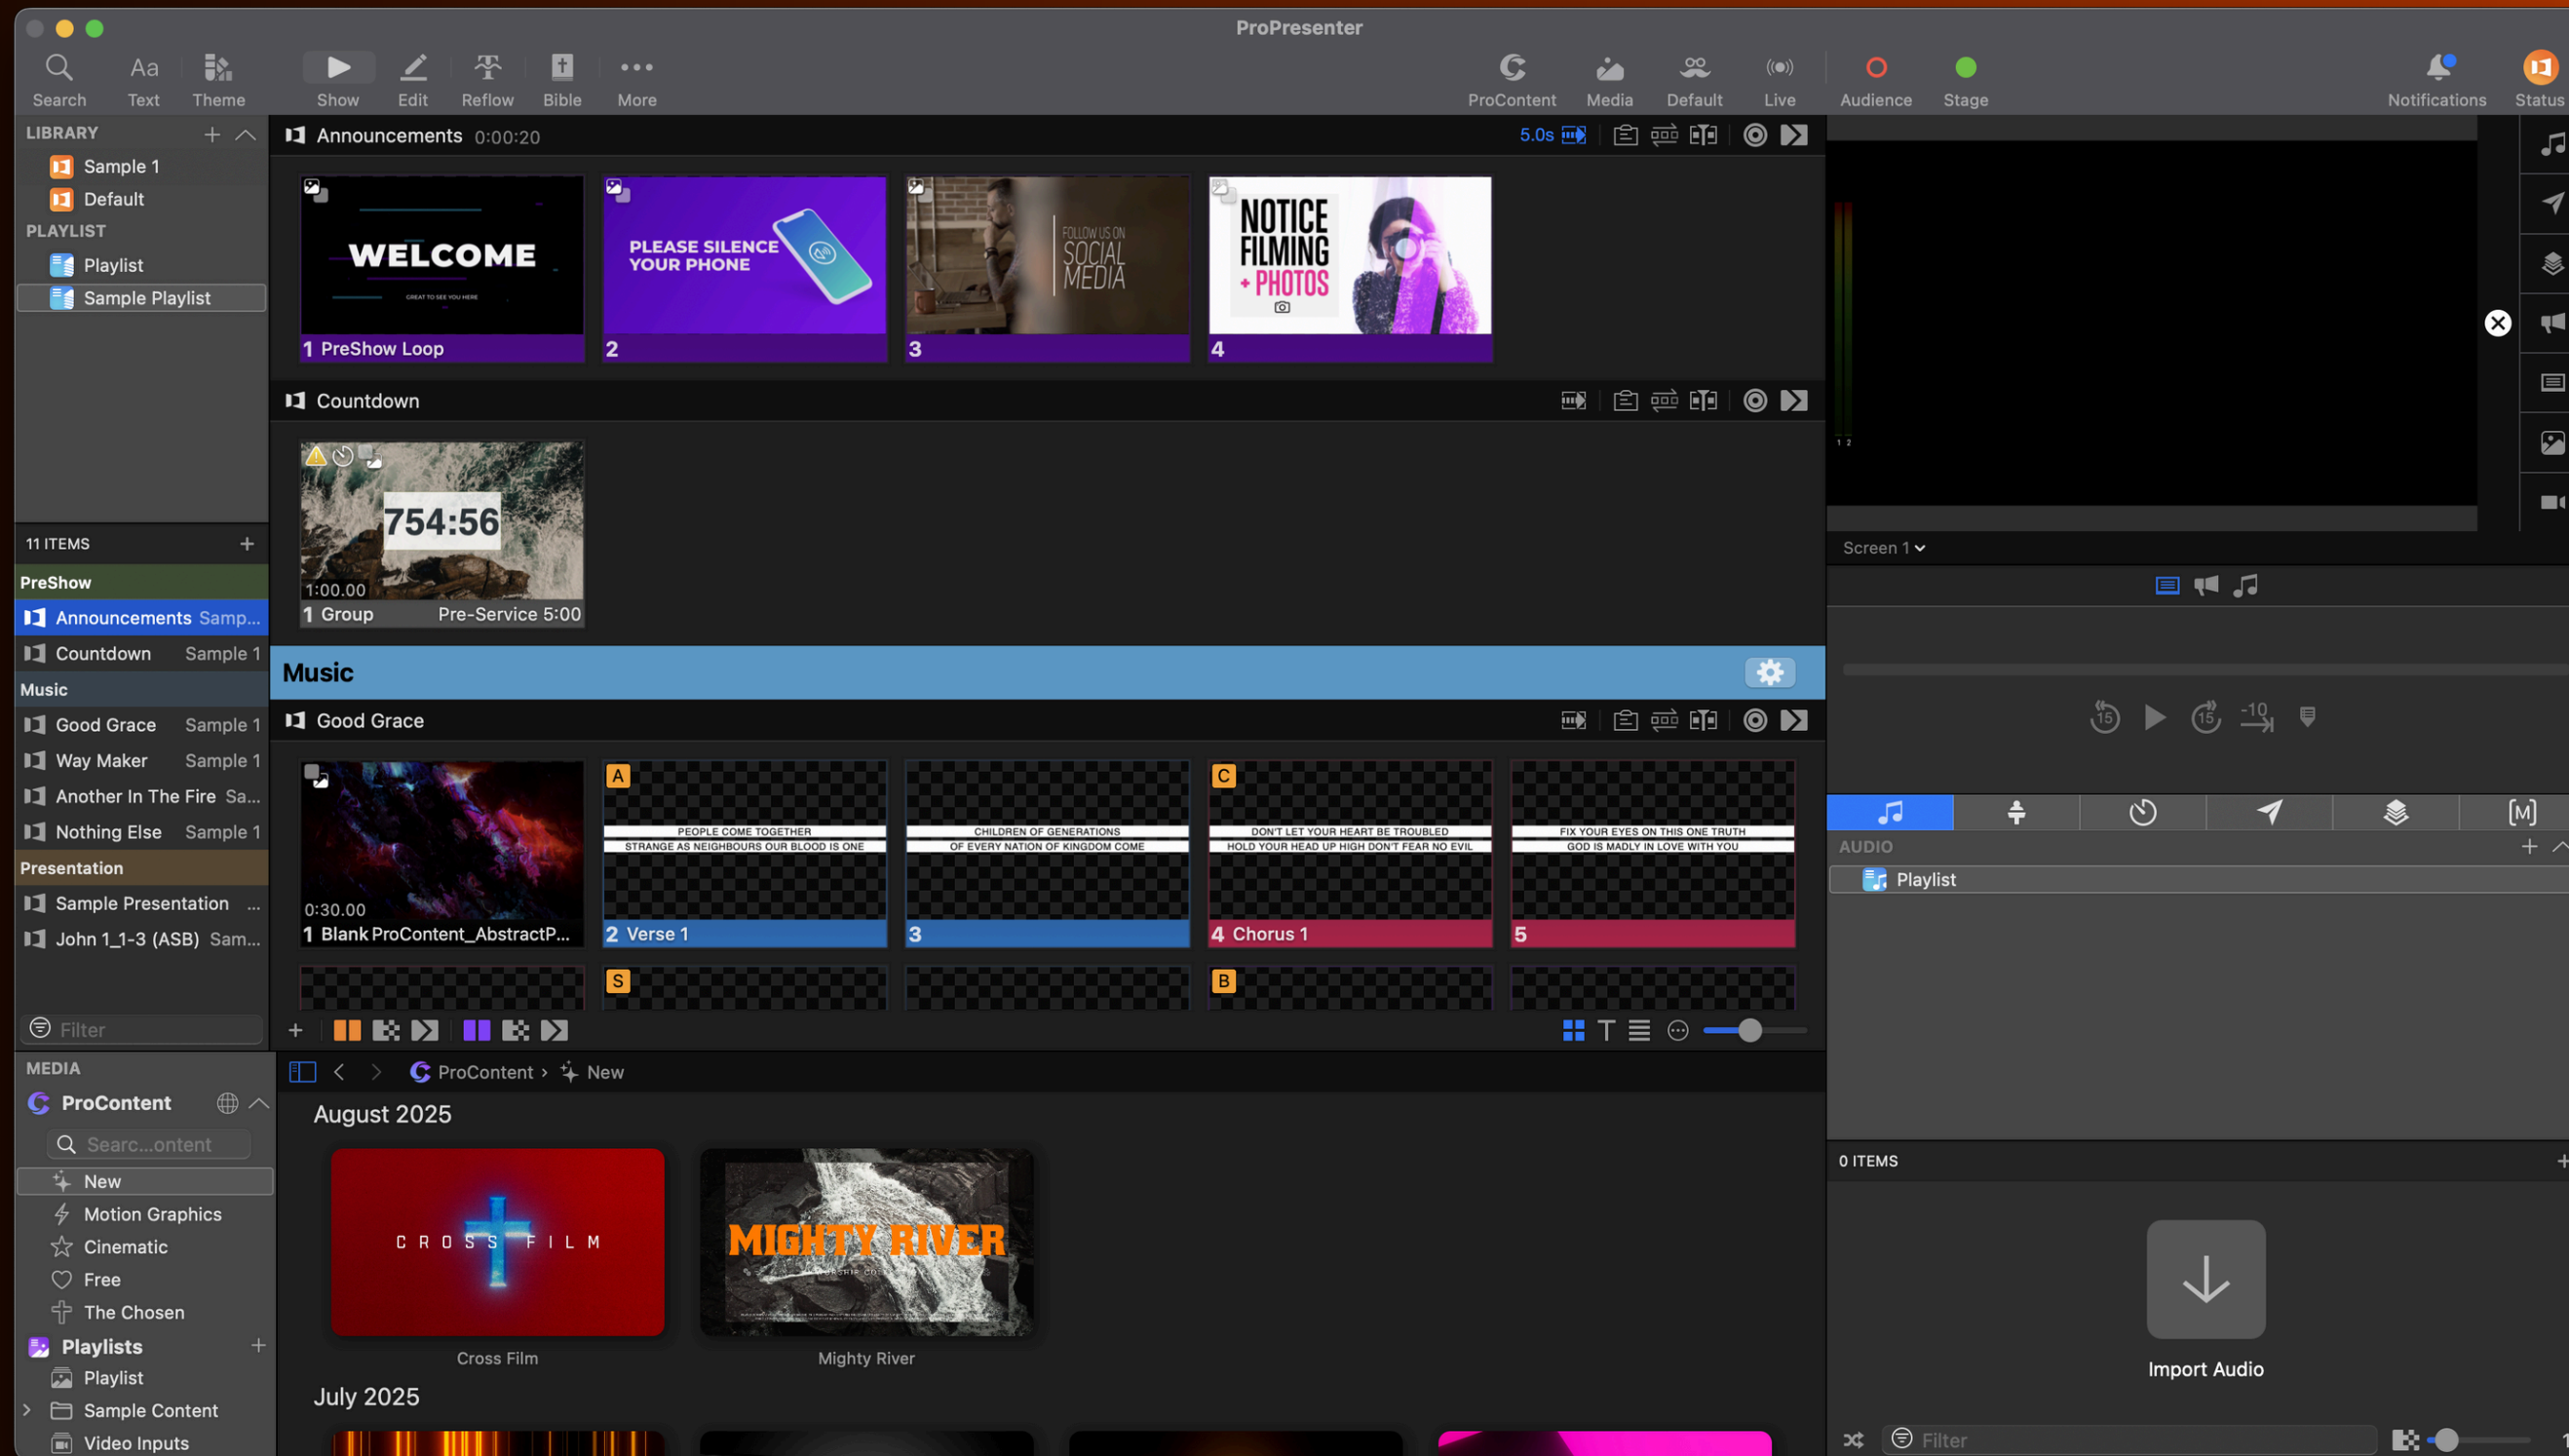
ProPresenter

Search Text Theme Show Edit Reflow Bible More ProContent Media Default Live Audience Stage Notifications Status

LIBRARY
Sample 1
Default
PLAYLIST
Playlist
Sample Playlist

11 ITEMS
PreShow
Announcements Samp...
Countdown Sample 1
Music
Good Grace Sample 1
Way Maker Sample 1
Another In The Fire Sa...
Nothing Else Sample 1
Presentation
Sample Presentation ...
John 1_1-3 (ASB) Sam...

Filter

Announcements 0:00:20 5.0s

WELCOME
GREAT TO SEE YOU HERE
1 PreShow Loop

PLEASE SILENCE YOUR PHONE
2

FOLLOW US ON SOCIAL MEDIA
3

NOTICE FILMING + PHOTOS
4

Countdown

754:56
1:00.00
1 Group Pre-Service 5:00

Music

Good Grace

0:30.00
1 Blank ProContent_AbstractP...

A
PEOPLE COME TOGETHER
STRANGE AS NEIGHBOURS OUR BLOOD IS ONE
2 Verse 1

CHILDREN OF GENERATIONS
OF EVERY NATION OF KINGDOM COME
3

C
DON'T LET YOUR HEART BE TROUBLED
HOLD YOUR HEAD UP HIGH DON'T FEAR NO EVIL
4 Chorus 1

FIX YOUR EYES ON THIS ONE TRUTH
GOD IS MADLY IN LOVE WITH YOU
5

S
B

Screen 1

MEDIA
ProContent
Searc...ontent
New
Motion Graphics
Cinematic
Free
The Chosen
Playlists
Playlist
Sample Content
Video Inputs

ProContent › New
August 2025
CROSS FILM
Cross Film
MIGHTY RIVER
Mighty River
July 2025

AUDIO
Playlist

0 ITEMS
Import Audio
Filter